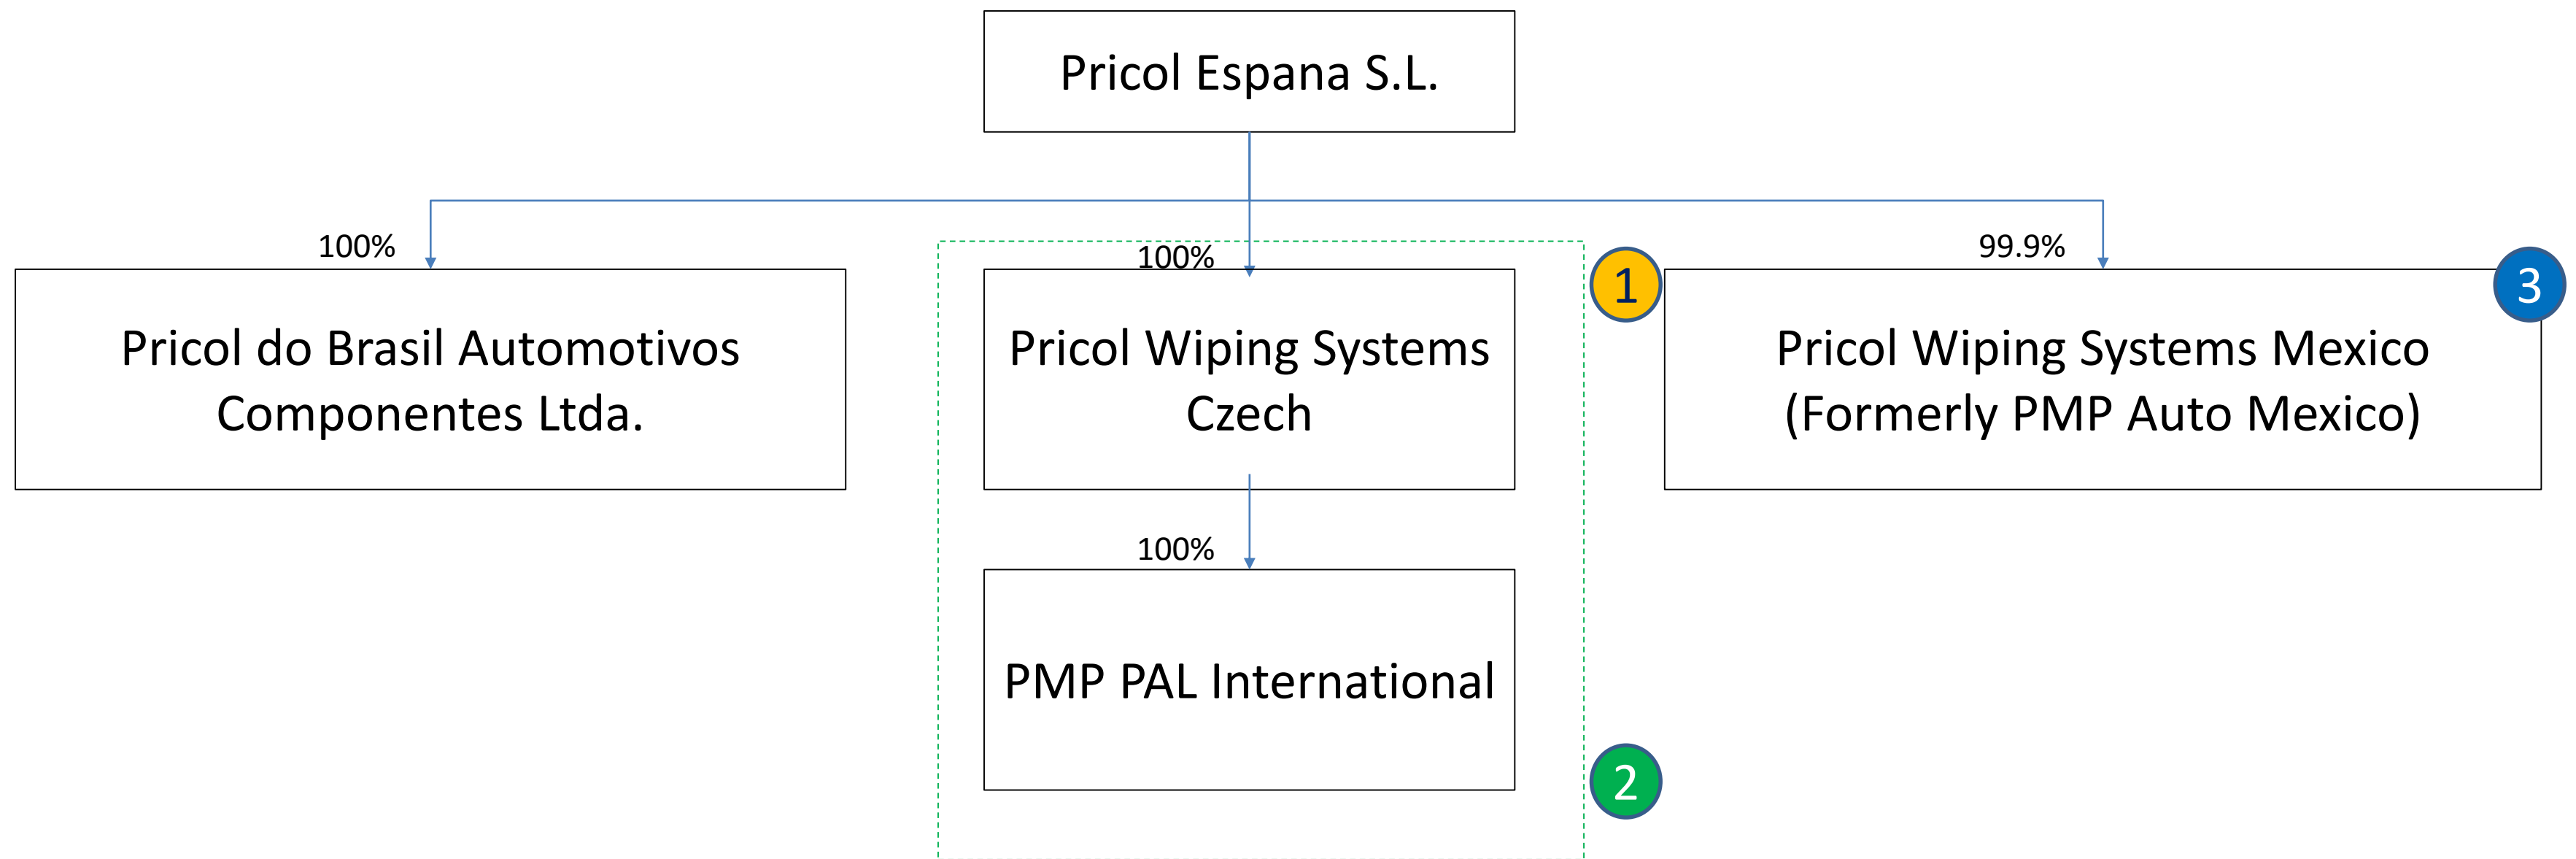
Pricol Espana S.L.

100%

Pricol do Brasil Automotivos Componentes Ltda.

100%

Pricol Wiping Systems Czech

1

99.9%

3

Pricol Wiping Systems Mexico (Formerly PMP Auto Mexico)

100%

PMP PAL International

2